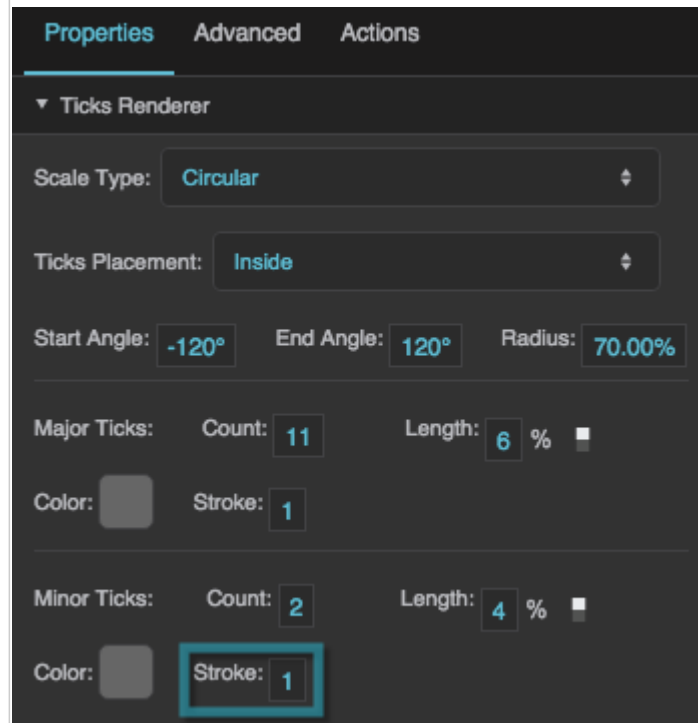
Properties Advanced Actions

▼ Ticks Renderer

Scale Type: Circular

Ticks Placement: Inside

Start Angle: -120° End Angle: 120° Radius: 70.00%

Major Ticks: Count: 11 Length: 6 %

Color: Stroke: 1

Minor Ticks: Count: 2 Length: 4 %

Color: Stroke: 1